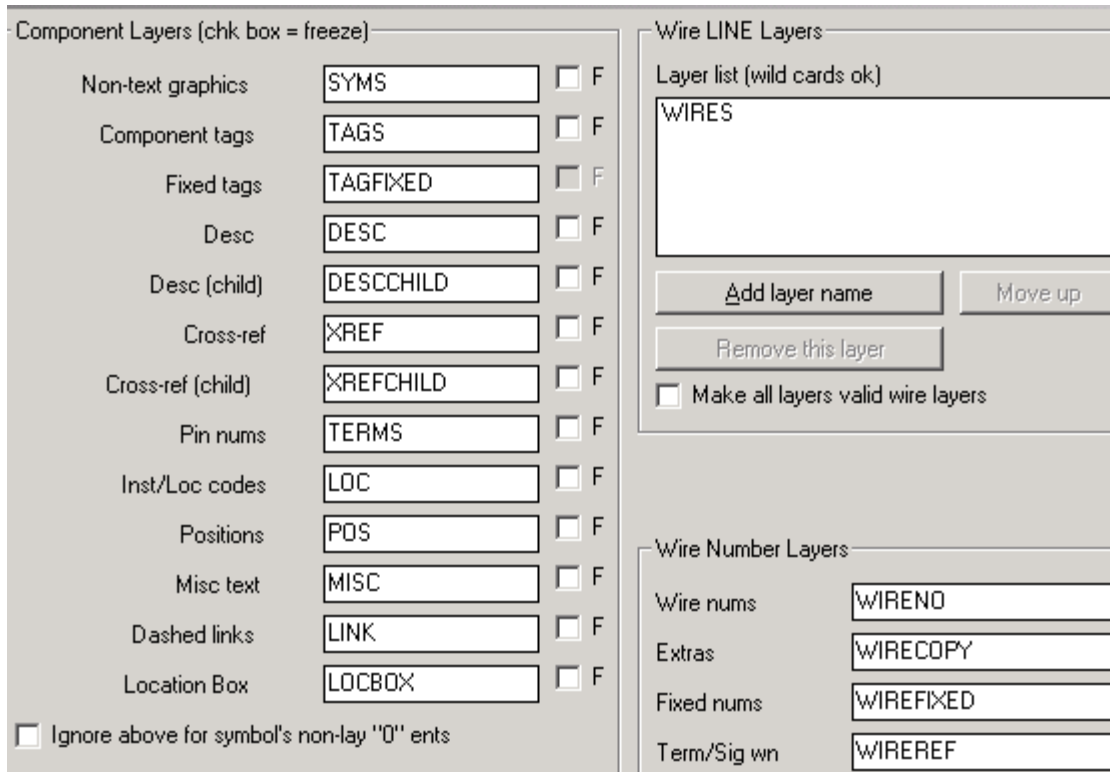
Component Layers (chk box = freeze)

Non-text graphics SYMS F
Component tags TAGS F
Fixed tags TAGFIXED F
Desc DESC F
Desc (child) DESCCHILD F
Cross-ref XREF F
Cross-ref (child) XREFCHILD F
Pin nums TERMS F
Inst/Loc codes LOC F
Positions POS F
Misc text MISC F
Dashed links LINK F
Location Box LOCBOX F

Ignore above for symbol's non-lay "0" ents

Wire LINE Layers
Layer list (wild cards ok)
WIRES
Add layer name
Move up
Remove this layer
Make all layers valid wire layers

Wire Number Layers
Wire nums WIRENO
Extras WIRECOPY
Fixed nums WIREFIXED
Term/Sig wn WIREREF